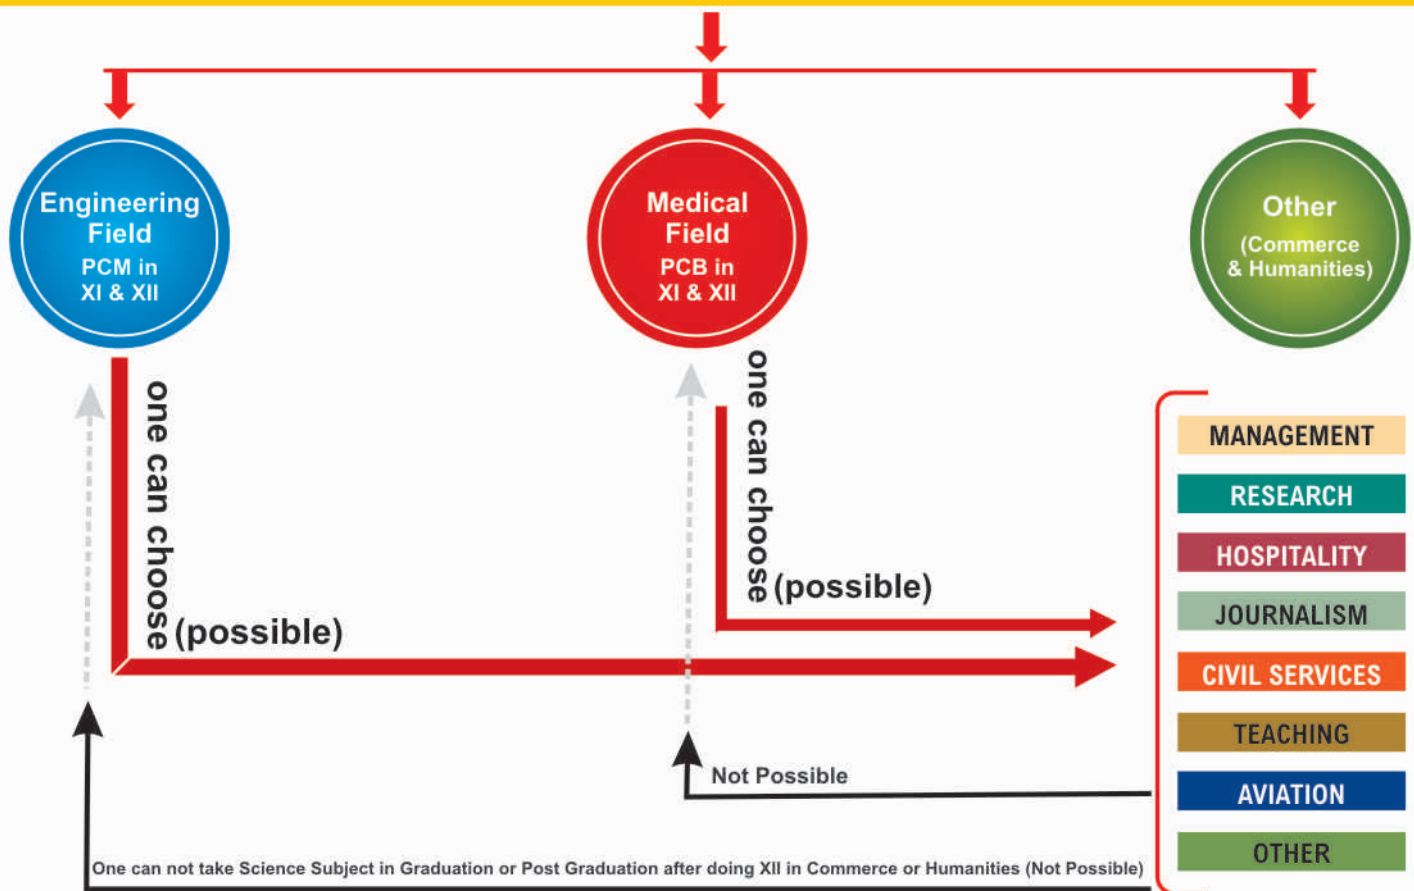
Engineering Field
PCM in XI & XII

Medical Field
PCB in XI & XII

Other
(Commerce & Humanities)

one can choose (possible)

one can choose (possible)

MANAGEMENT
RESEARCH
HOSPITALITY
JOURNALISM
CIVIL SERVICES
TEACHING
AVIATION
OTHER

Not Possible

One can not take Science Subject in Graduation or Post Graduation after doing XII in Commerce or Humanities (Not Possible)